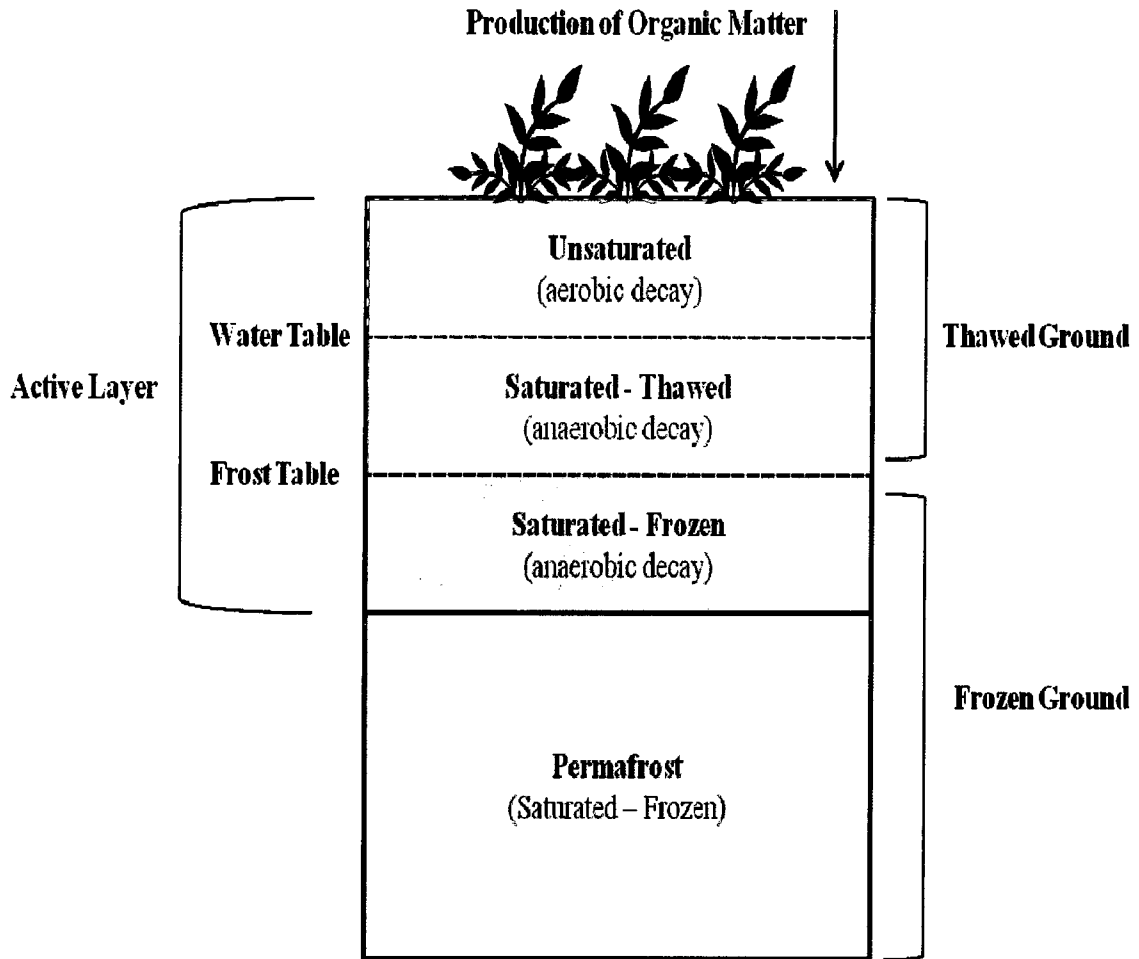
Production of Organic Matter

Unsaturated
(aerobic decay)

Water Table

Thawed Ground

Active Layer

Saturated - Thawed
(anaerobic decay)

Frost Table

Saturated - Frozen
(anaerobic decay)

Frozen Ground

Permafrost
(Saturated – Frozen)